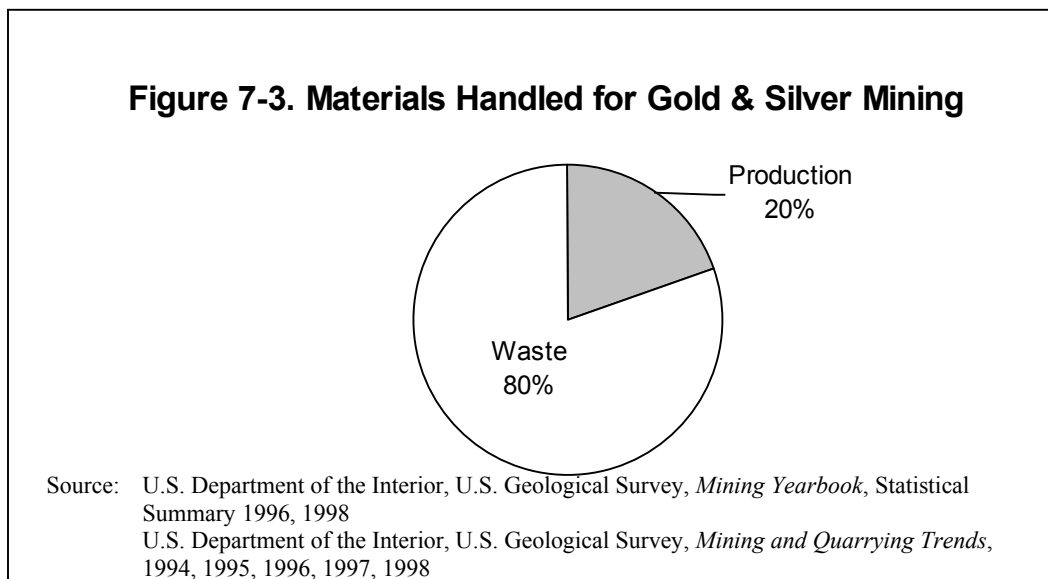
Figure 7-3. Materials Handled for Gold & Silver Mining

Production
20%

Waste
80%

Source: U.S. Department of the Interior, U.S. Geological Survey, *Mining Yearbook*, Statistical Summary 1996, 1998
U.S. Department of the Interior, U.S. Geological Survey, *Mining and Quarrying Trends*, 1994, 1995, 1996, 1997, 1998